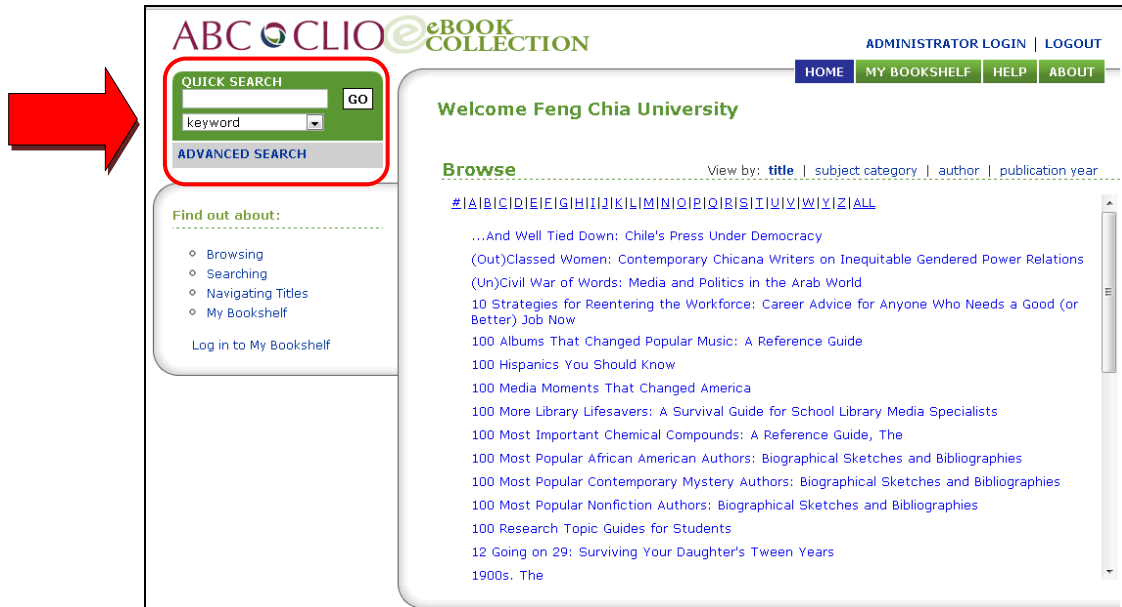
ABC CLIO eBOOK COLLECTION

ADMINISTRATOR LOGIN | LOGOUT

HOME MY BOOKSHELF HELP ABOUT

QUICK SEARCH

GO

keyword

ADVANCED SEARCH

Find out about:

Browsing
Searching
Navigating Titles
My Bookshelf

Log in to My Bookshelf

Welcome Feng Chia University

Browse

View by: title | subject category | author | publication year

#|A|B|C|D|E|F|G|H|I|J|K|L|M|N|O|P|Q|R|S|T|U|V|W|Y|Z|ALL

...And Well Tied Down: Chile's Press Under Democracy
(Out)Classed Women: Contemporary Chicana Writers on Inequitable Gendered Power Relations
(Un)Civil War of Words: Media and Politics in the Arab World
10 Strategies for Reentering the Workforce: Career Advice for Anyone Who Needs a Good (or Better) Job Now
100 Albums That Changed Popular Music: A Reference Guide
100 Hispanics You Should Know
100 Media Moments That Changed America
100 More Library Lifesavers: A Survival Guide for School Library Media Specialists
100 Most Important Chemical Compounds: A Reference Guide, The
100 Most Popular African American Authors: Biographical Sketches and Bibliographies
100 Most Popular Contemporary Mystery Authors: Biographical Sketches and Bibliographies
100 Most Popular Nonfiction Authors: Biographical Sketches and Bibliographies
100 Research Topic Guides for Students
12 Going on 29: Surviving Your Daughter's Tween Years
1900s, The